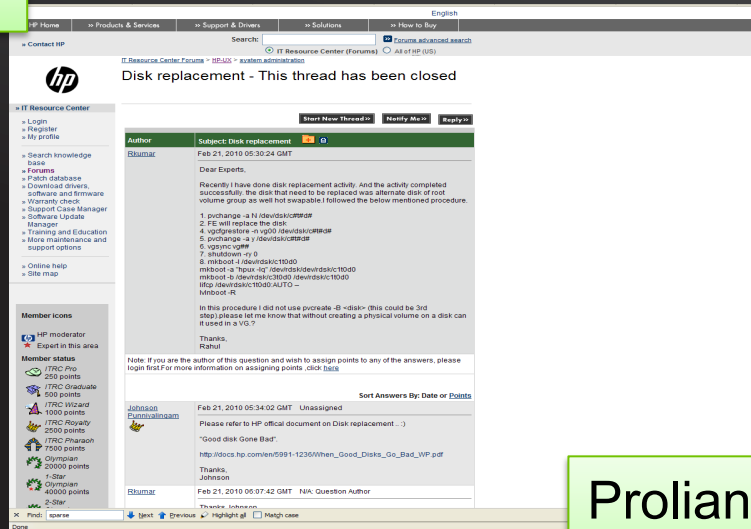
English

HP Home | » Products & Services | » Support & Drivers | » Solutions | » How to Buy

» Contact HP

Search: Forums advanced search
IT Resource Center (Forums) All of HP (US)

IT Resource Center Forums > HP-UX > system administration

Disk replacement - This thread has been closed

» IT Resource Center

» Login
» Register
» My profile

» Search knowledge base
» Forums
» Patch database
» Download drivers, software and firmware
» Warranty check
» Support Case Manager
» Software Update Manager
» Training and Education
» More maintenance and support options

» Online help
» Site map

Member icons
HP moderator
Expert in this area
Member status
ITRC Pro 250 points
ITRC Graduate 500 points
ITRC Wizard 1000 points
ITRC Royalty 2500 points
ITRC Pharaoh 7500 points
Olympian 20000 points
1-Star Olympian 40000 points
2-Star

Start New Thread » | Notify Me » | Reply »

| Author | Subject: Disk replacement |
|---|---|
| Rkumar | Feb 21, 2010 05:30:24 GMT |

Dear Experts,

Recently I have done disk replacement activity. And the activity completed successfully. the disk that need to be replaced was alternate disk of root volume group as well hot swapable.I followed the below mentioned procedure.

1. pvchange -a N /dev/dsk/c##t#d#
2. FE will replace the disk
3. vgcfgrestore -n vg00 /dev/rdsk/c#t#d#
5. pvchange -a y /dev/dsk/c#t#d#
6. vgsync vg##
7. shutdown -ry 0
8. mkboot -l /dev/rdsk/c1t0d0
mkboot -a "hpux -lq" /dev/rdsk/dev/rdsk/c1t0d0
mkboot -b /dev/rdsk/c3t0d0 /dev/rdsk/c1t0d0
lifcp /dev/dsk/c1t0d0:AUTO –
lvlnboot -R

In this procedure I did not use pvcreate -B <disk> (this could be 3rd step).please let me know that without creating a physical volume on a disk can it used in a VG.?

Thanks,
Rahul

Note: If you are the author of this question and wish to assign points to any of the answers, please login first.For more information on assigning points ,click here

Sort Answers By: Date or Points

| Johnson Punnivalingam | Feb 21, 2010 05:34:02 GMT Unassigned |
|---|---|

Please refer to HP offical document on Disk replacement .. :)

"Good disk Gone Bad".

http://docs.hp.com/en/5991-1236/When_Good_Disks_Go_Bad_WP.pdf

Thanks,
Johnson

| Rkumar | Feb 21, 2010 06:07:42 GMT N/A: Question Author |
|---|---|

Thanks Johnson

Prolian

Find: sparse | Next | Previous | Highlight all | Match case
Done